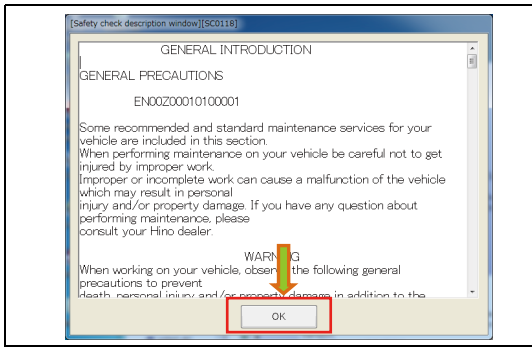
[Safety check description window][SC0118]

GENERAL INTRODUCTION

GENERAL PRECAUTIONS

EN00Z00010100001

Some recommended and standard maintenance services for your vehicle are included in this section.
When performing maintenance on your vehicle be careful not to get injured by improper work.
Improper or incomplete work can cause a malfunction of the vehicle which may result in personal injury and/or property damage. If you have any question about performing maintenance, please consult your Hino dealer.

WARNING
When working on your vehicle, observe the following general precautions to prevent
death, personal injury and/or property damage in addition to the

OK